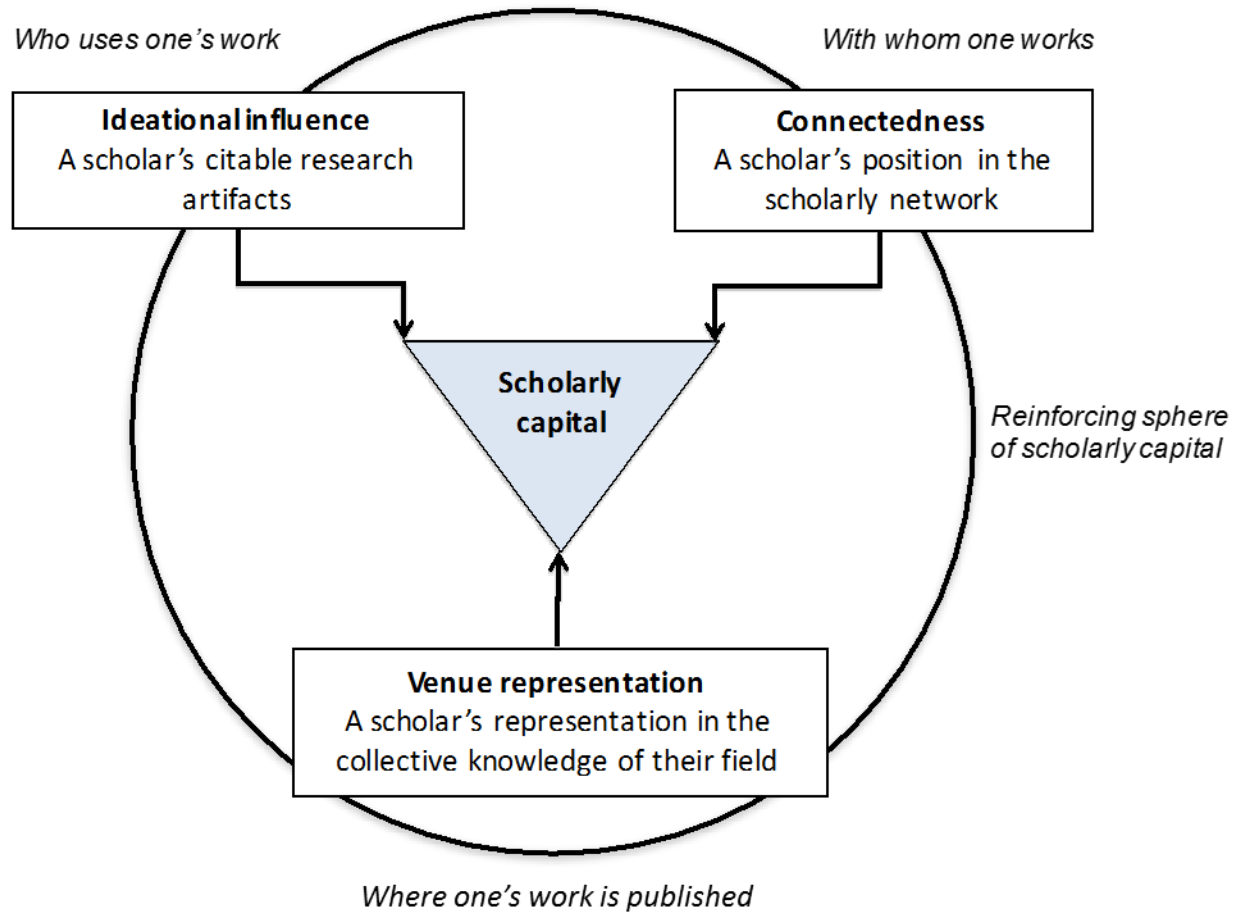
Who uses one's work

With whom one works

Ideational influence
A scholar's citable research artifacts

Connectedness
A scholar's position in the scholarly network

Scholarly capital

Reinforcing sphere of scholarly capital

Venue representation
A scholar's representation in the collective knowledge of their field

Where one's work is published